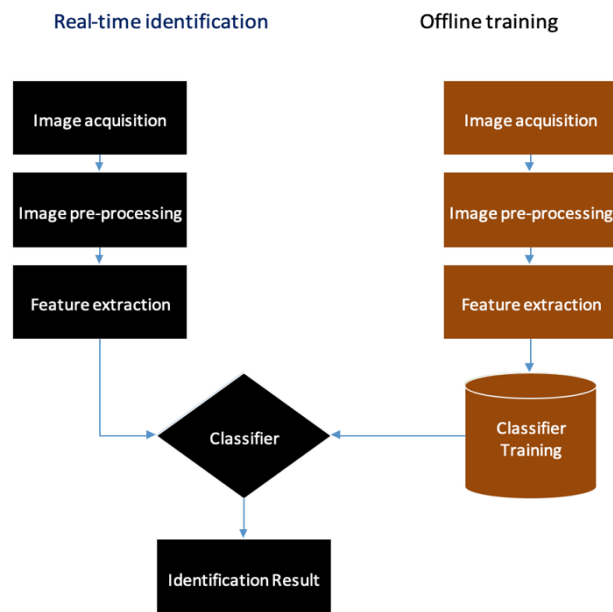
Real-time identification

Offline training

Image acquisition

Image pre-processing

Feature extraction

Image acquisition

Image pre-processing

Feature extraction

Classifier

Classifier Training

Identification Result